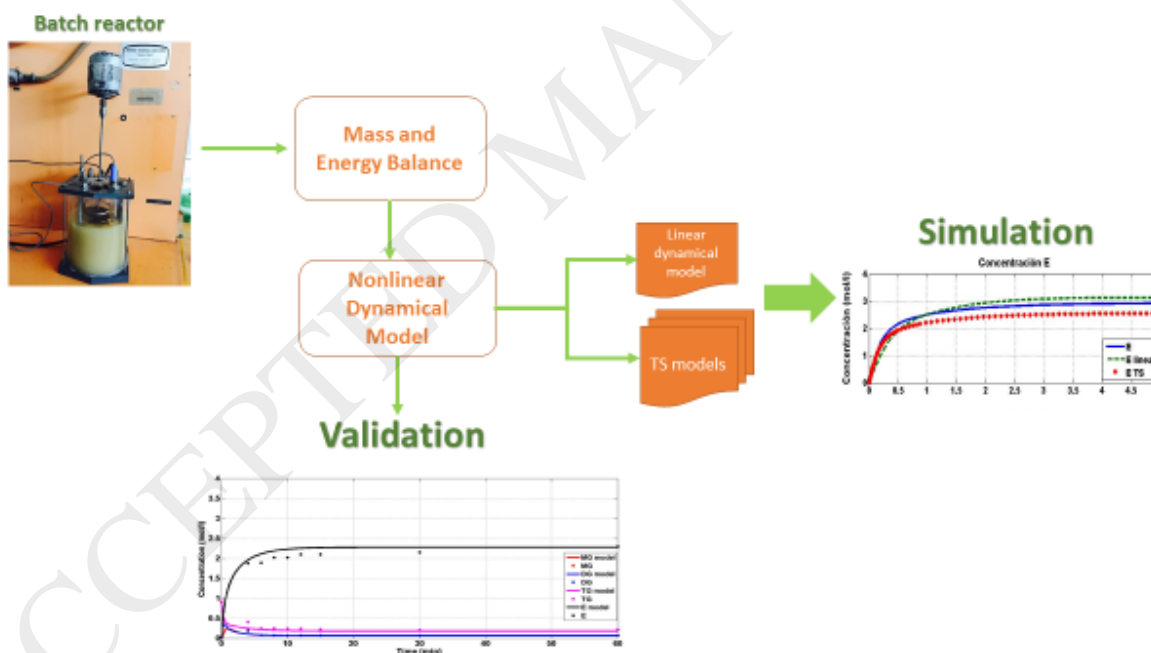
Batch reactor

Mass and Energy Balance

Nonlinear Dynamical Model

Linear dynamical model

TS models

Simulation

Concentración E

Concentración (mol/l)

4
3.5
3
2.5
2
1.5
1
0.5
0

0 0.5 1 1.5 2 2.5 3 3.5 4 4.5

E
E linea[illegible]
E TS

Validation

Concentration (mol/l)

4.5
4
3.5
3
2.5
2
1.5
1
0.5
0

0 10 20 30 40 50 60

Time (min)

MG model
MG
DG model
DG
TG model
TG
E model
E

CCEPTED MA